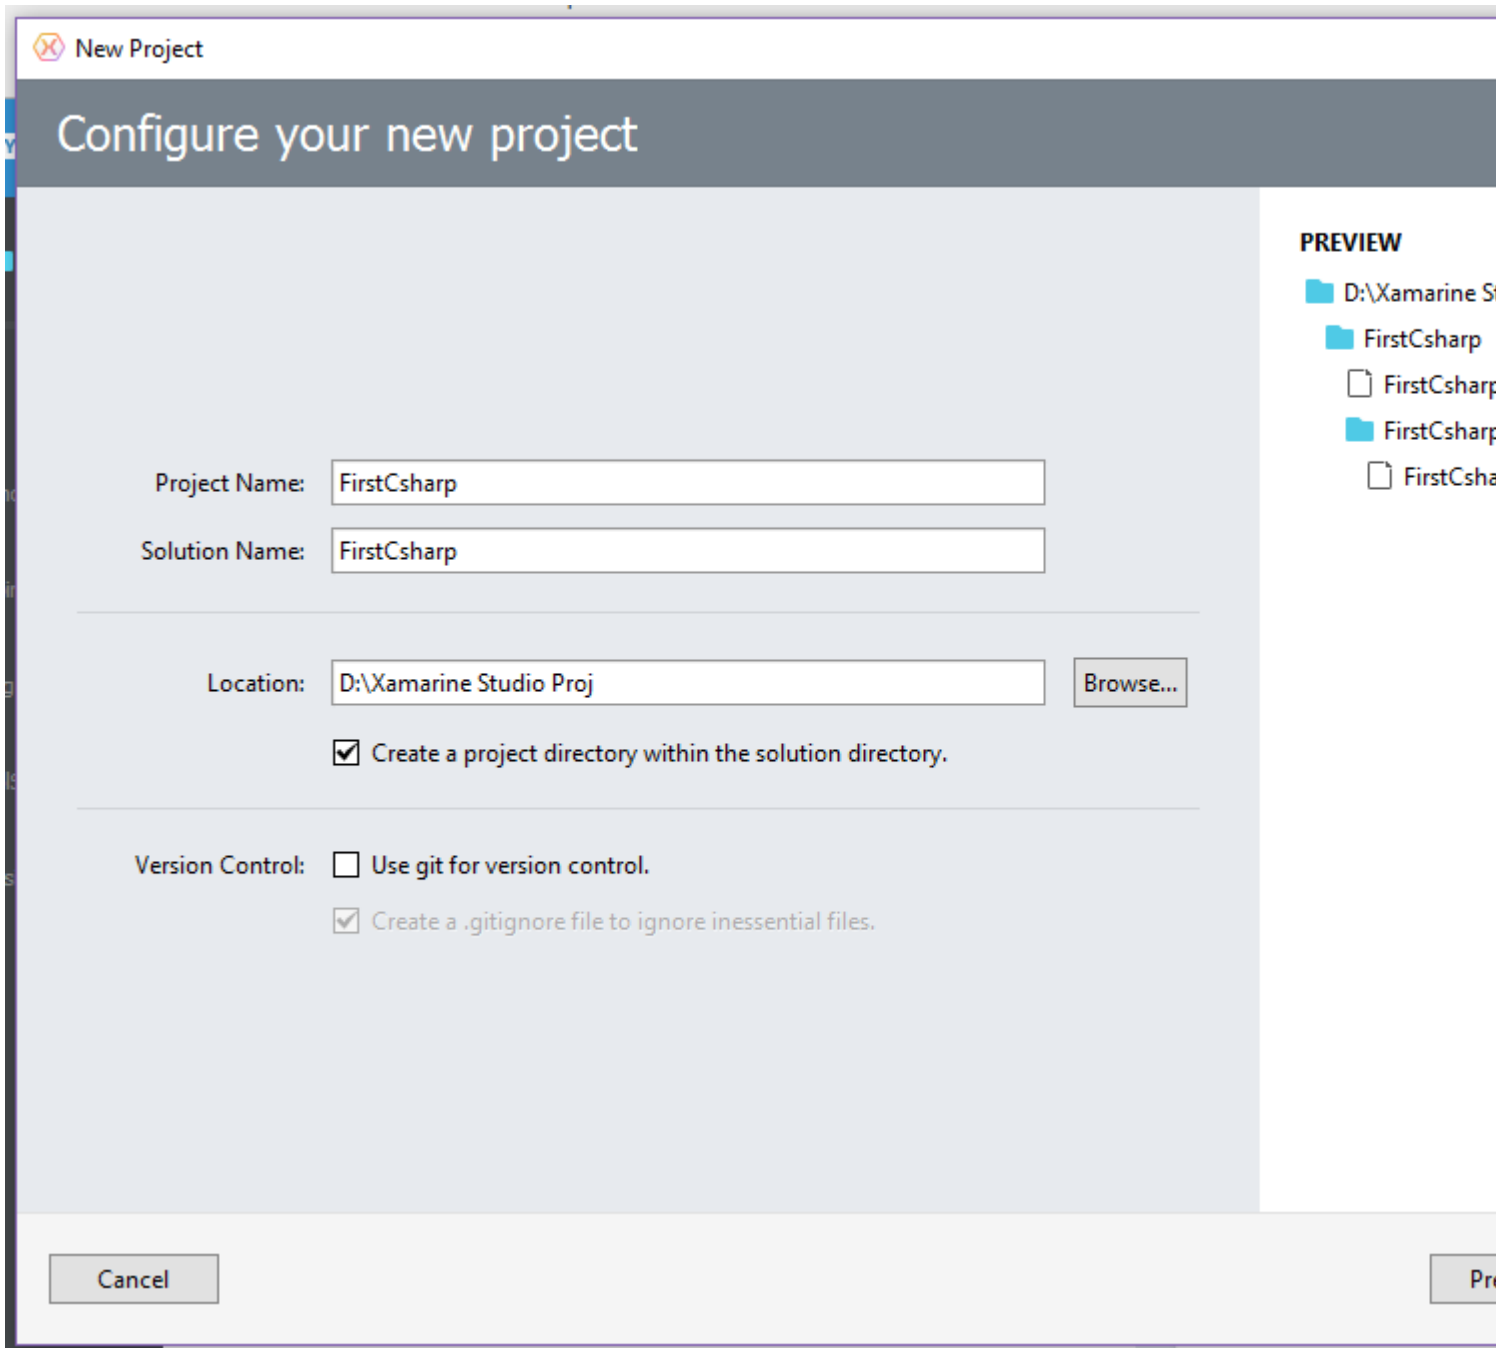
New Project

Configure your new project

Project Name: FirstCsharp

Solution Name: FirstCsharp

Location: D:\Xamarine Studio Proj

Browse...

Create a project directory within the solution directory.

Version Control: Use git for version control.

Create a .gitignore file to ignore inessential files.

PREVIEW

D:\Xamarine St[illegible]

FirstCsharp

FirstCsharp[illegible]

FirstCsharp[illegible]

FirstCsha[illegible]

Cancel

Pr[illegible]